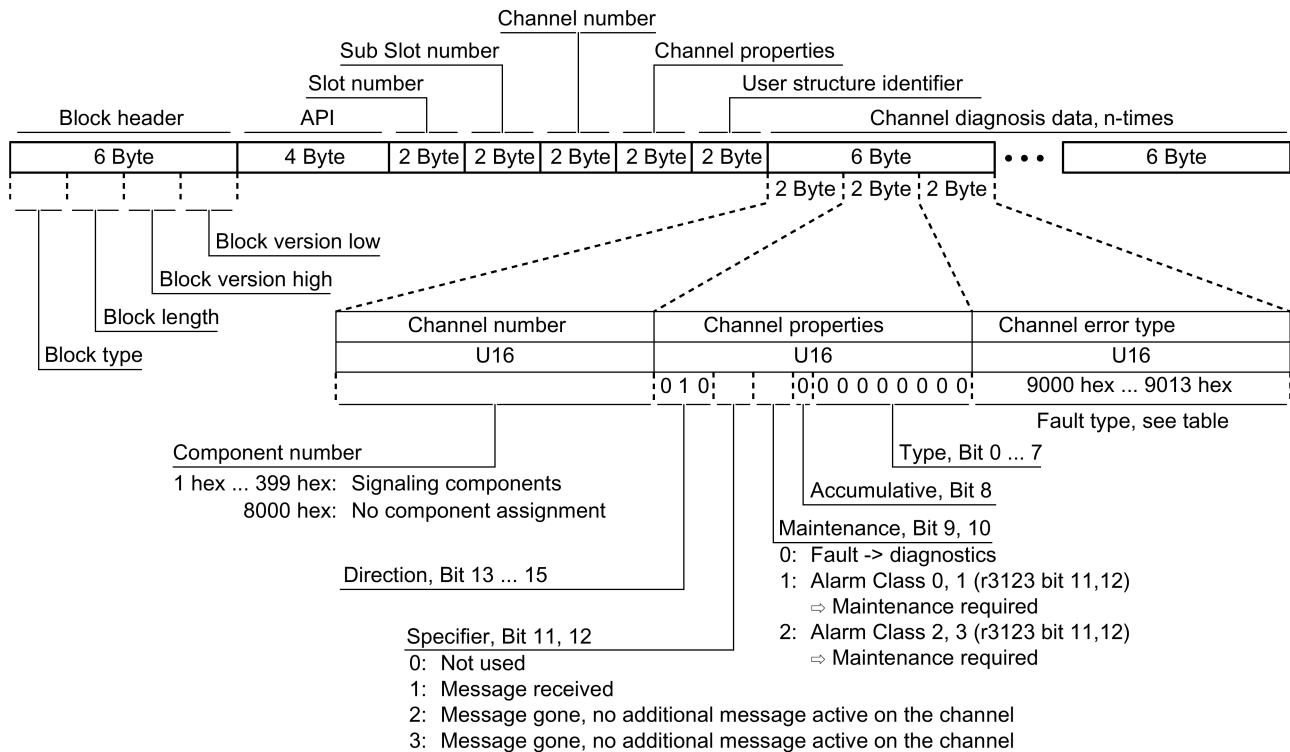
Channel number
Sub Slot number
Channel properties
Slot number
User structure identifier
Block header
API
Channel diagnosis data, n-times

| 6 Byte | 4 Byte | 2 Byte | 2 Byte | 2 Byte | 2 Byte | 2 Byte | 6 Byte | • • • | 6 Byte |
|---|---|---|---|---|---|---|---|---|---|

2 Byte 2 Byte 2 Byte

Block version low
Block version high
Block length
Block type

| Channel number | Channel properties | Channel error type |
|---|---|---|
| U16 | U16 | U16 |
| | 0 1 0 0 0 0 0 0 0 0 0 0 | 9000 hex ... 9013 hex |

Fault type, see table

Component number
1 hex ... 399 hex: Signaling components
8000 hex: No component assignment

Type, Bit 0 ... 7

Accumulative, Bit 8

Maintenance, Bit 9, 10
0: Fault -> diagnostics
1: Alarm Class 0, 1 (r3123 bit 11,12)
⇨ Maintenance required
2: Alarm Class 2, 3 (r3123 bit 11,12)
⇨ Maintenance required

Direction, Bit 13 ... 15

Specifier, Bit 11, 12
0: Not used
1: Message received
2: Message gone, no additional message active on the channel
3: Message gone, no additional message active on the channel